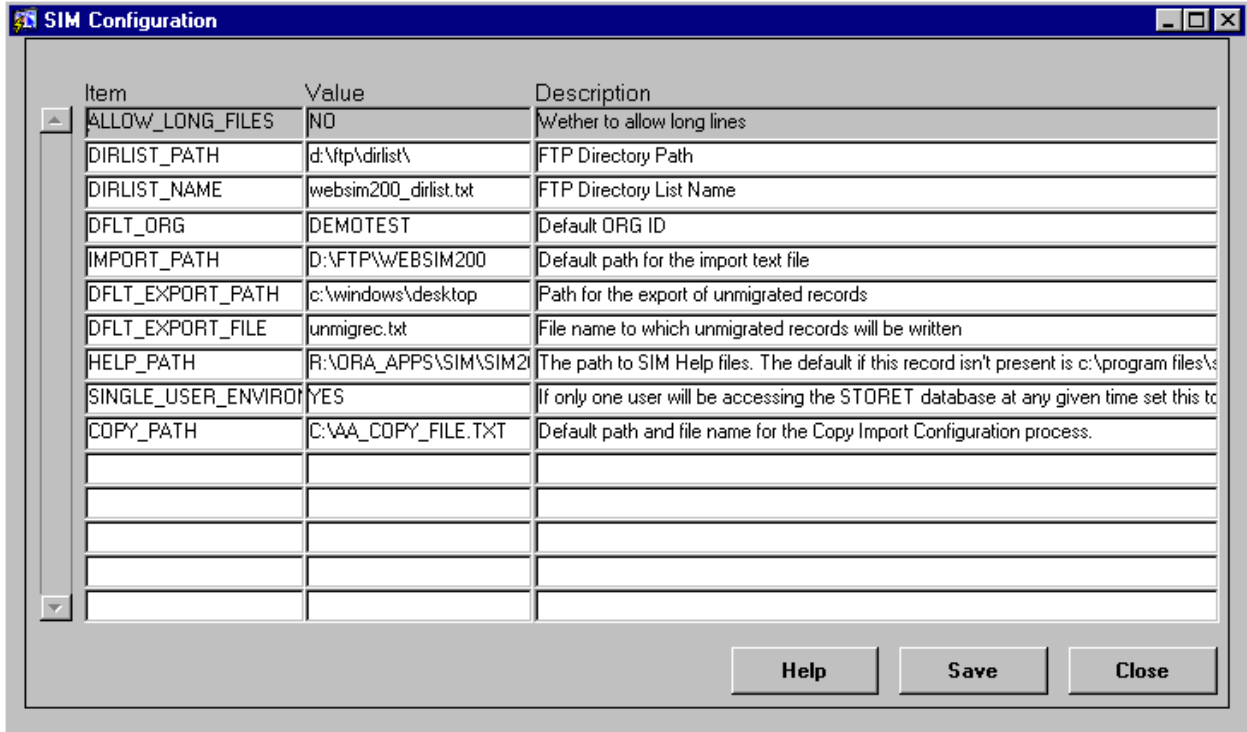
SIM Configuration

| Item | Value | Description |
|---|---|---|
| ALLOW_LONG_FILES | NO | Wether to allow long lines |
| DIRLIST_PATH | d:\ftp\dirlist\ | FTP Directory Path |
| DIRLIST_NAME | websim200_dirlist.txt | FTP Directory List Name |
| DFLT_ORG | DEMOTEST | Default ORG ID |
| IMPORT_PATH | D:\FTP\WEBSIM200 | Default path for the import text file |
| DFLT_EXPORT_PATH | c:\windows\desktop | Path for the export of unmigrated records |
| DFLT_EXPORT_FILE | unmigrec.txt | File name to which unmigrated records will be written |
| HELP_PATH | R:\ORA_APPS\SIM\SIM2 | The path to SIM Help files. The default if this record isn't present is c:\program files\s |
| SINGLE_USER_ENVIRO | YES | If only one user will be accessing the STORET database at any given time set this to |
| COPY_PATH | C:\AA_COPY_FILE.TXT | Default path and file name for the Copy Import Configuration process. |
| | | |
| | | |
| | | |
| | | |
| | | |

Help Save Close